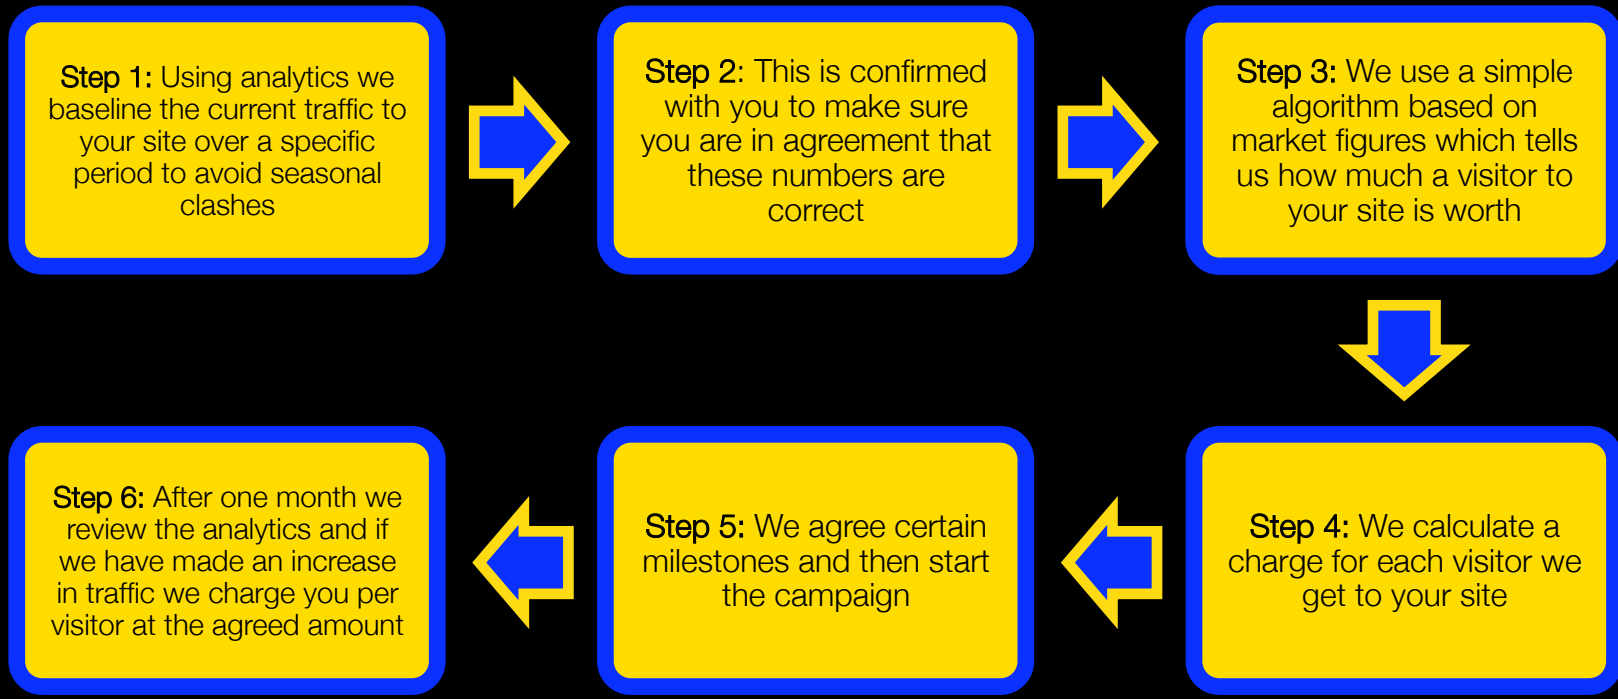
Step 1: Using analytics we baseline the current traffic to your site over a specific period to avoid seasonal clashes

Step 2: This is confirmed with you to make sure you are in agreement that these numbers are correct

Step 3: We use a simple algorithm based on market figures which tells us how much a visitor to your site is worth

Step 4: We calculate a charge for each visitor we get to your site

Step 5: We agree certain milestones and then start the campaign

Step 6: After one month we review the analytics and if we have made an increase in traffic we charge you per visitor at the agreed amount